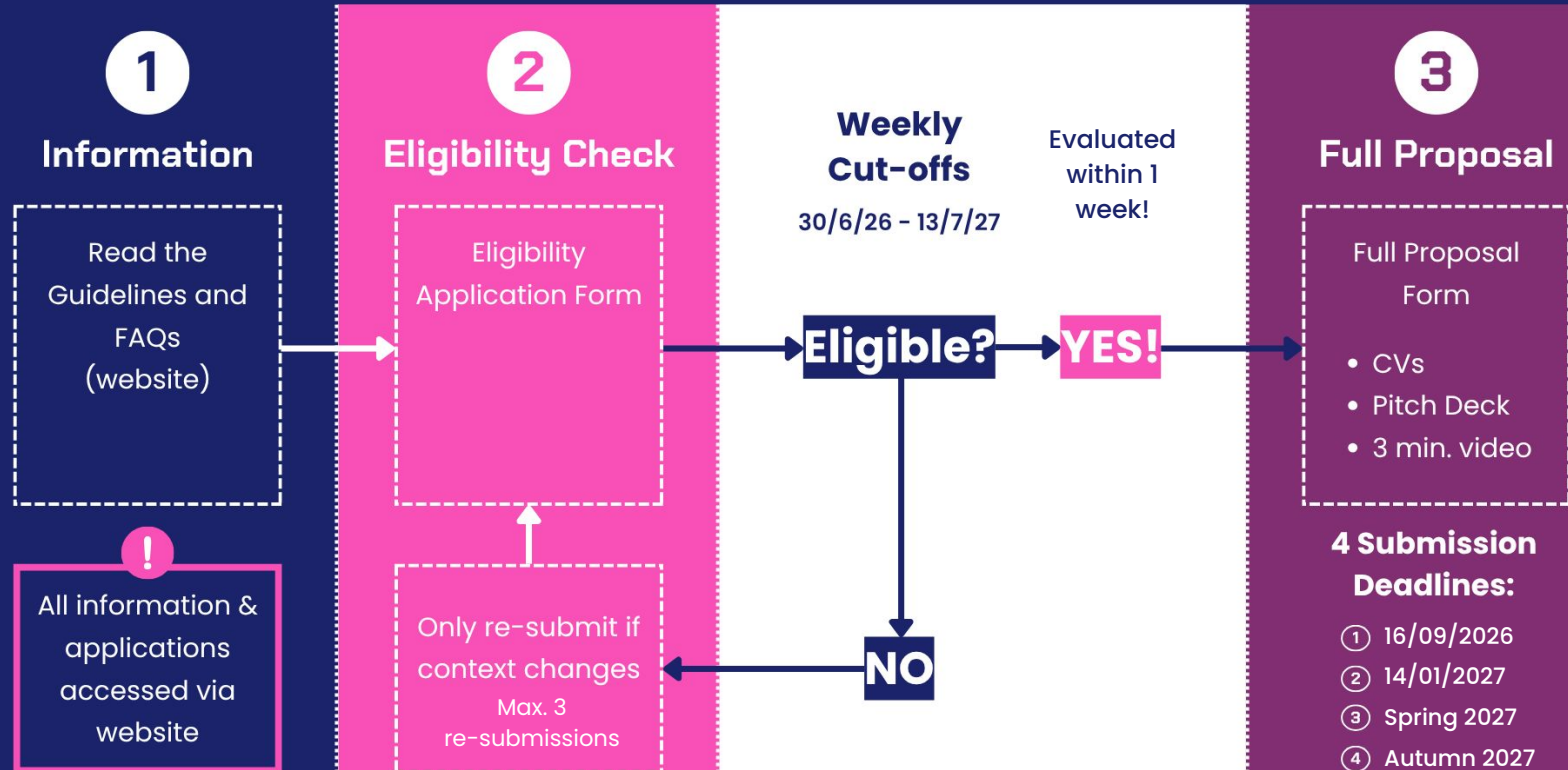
1
Information

Read the Guidelines and FAQs (website)

!
All information & applications accessed via website

2
Eligibility Check

Eligibility Application Form

Only re-submit if context changes
Max. 3 re-submissions

Weekly Cut-offs
30/6/26 - 13/7/27

Evaluated within 1 week!

Eligible?

YES!

NO

3
Full Proposal

Full Proposal Form

- CVs
- Pitch Deck
- 3 min. video

4 Submission Deadlines:
① 16/09/2026
② 14/01/2027
③ Spring 2027
④ Autumn 2027